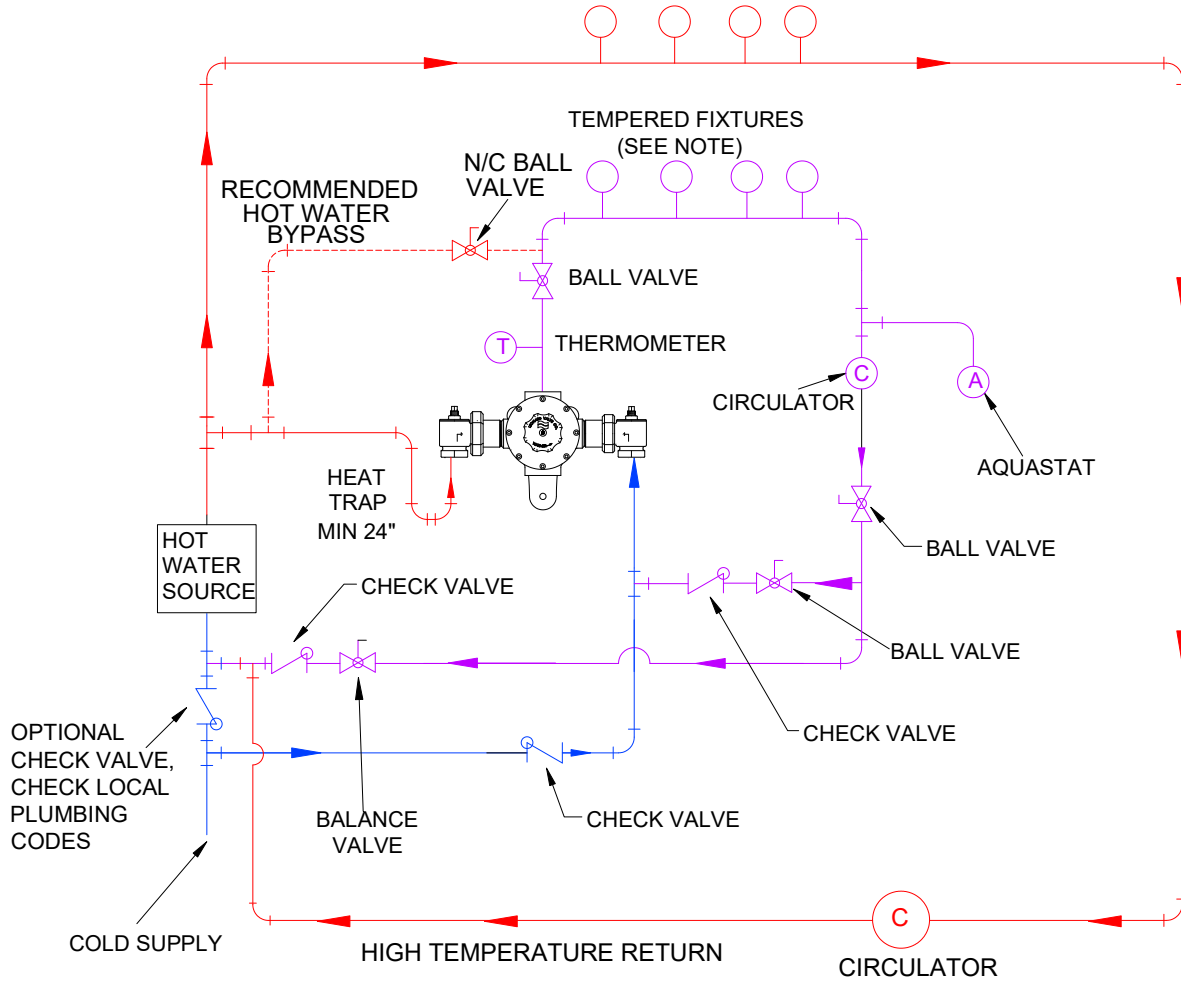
TEMPERED FIXTURES
(SEE NOTE)

N/C BALL
VALVE

RECOMMENDED
HOT WATER
BYPASS

BALL VALVE

T

THERMOMETER

C

CIRCULATOR

A

AQUASTAT

HEAT
TRAP
MIN 24"

BALL VALVE

HOT
WATER
SOURCE

CHECK VALVE

BALL VALVE

OPTIONAL
CHECK VALVE,
CHECK LOCAL
PLUMBING
CODES

CHECK VALVE

BALANCE
VALVE

CHECK VALVE

COLD SUPPLY

HIGH TEMPERATURE RETURN

C

CIRCULATOR